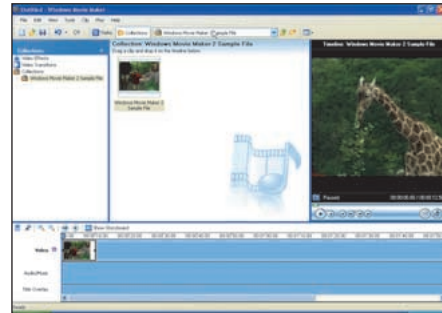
Untitled - Windows Movie Maker

File Edit View Tools Clip Play Help

Tasks Collections Windows Movie Maker 2 Sample File

Collections
Video Effects
Video Transitions
Collections
Windows Movie Maker 2 Sample File

Collection: Windows Movie Maker 2 Sample File
Drag a clip and drop it on the timeline below.

Windows Movie Maker 2 Sample File

Timeline: Windows Movie Maker 2 Sample File

Paused

Show Storyboard

Video

Audio/Music

Title Overlay

Ready